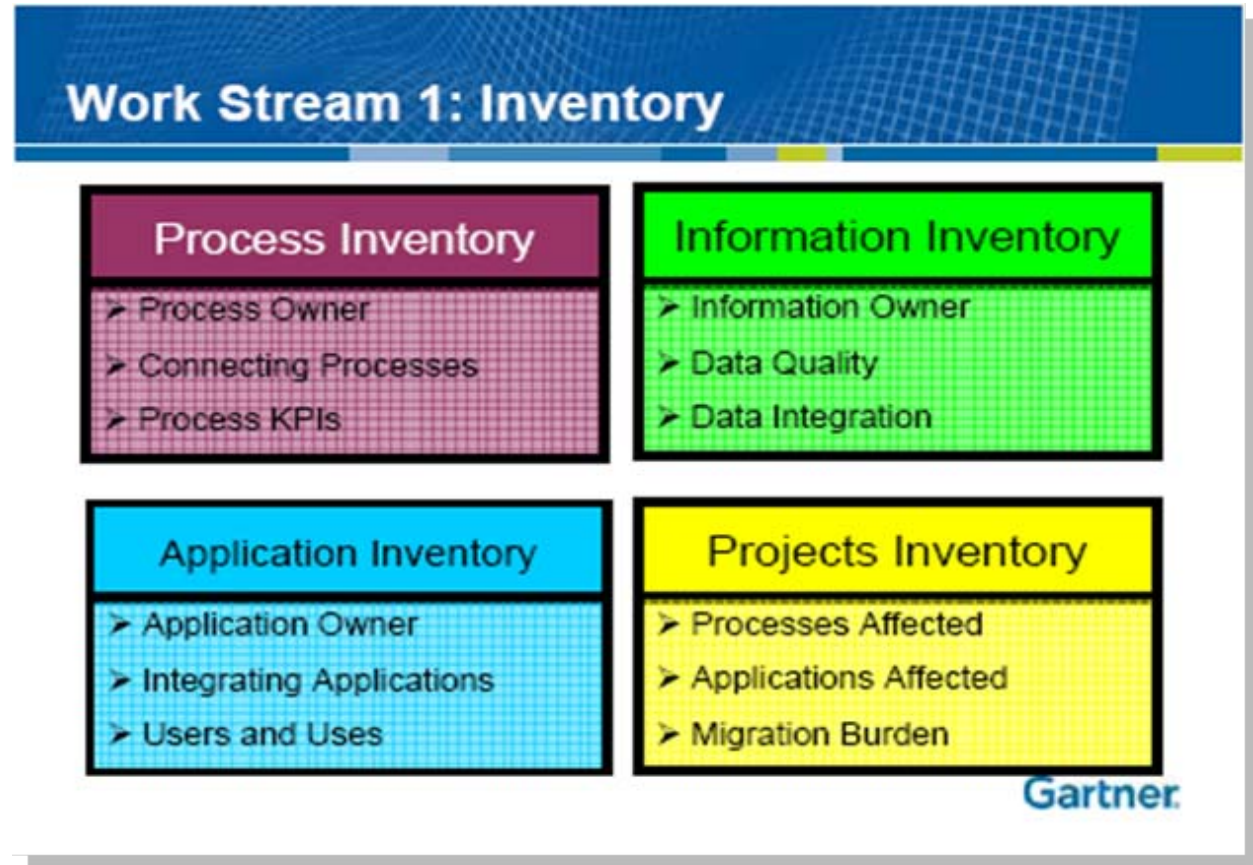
Work Stream 1: Inventory

Process Inventory

➢ Process Owner
➢ Connecting Processes
➢ Process KPIs

Information Inventory

➢ Information Owner
➢ Data Quality
➢ Data Integration

Application Inventory

➢ Application Owner
➢ Integrating Applications
➢ Users and Uses

Projects Inventory

➢ Processes Affected
➢ Applications Affected
➢ Migration Burden

Gartner